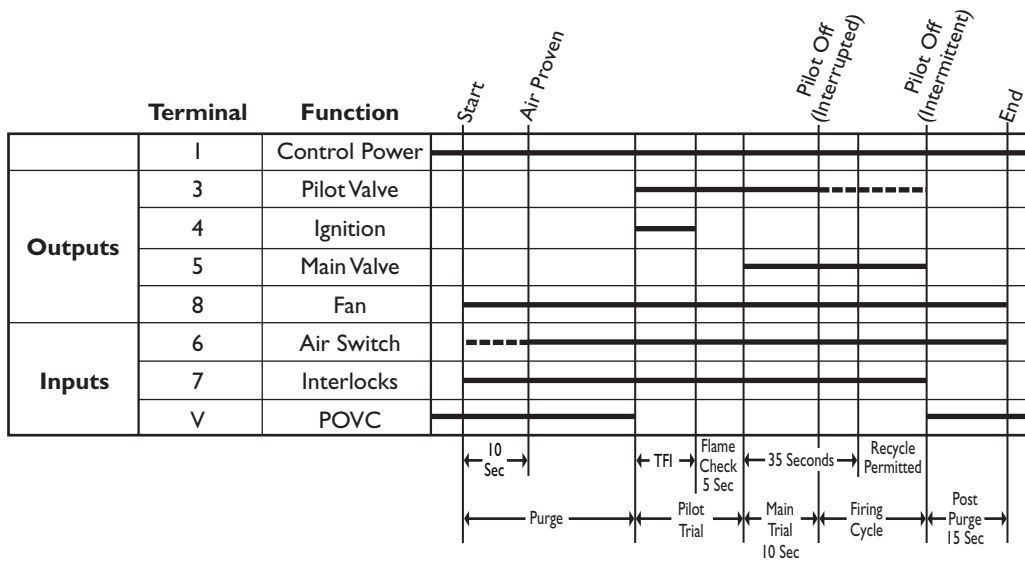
| | Terminal | Function |
|---|---|---|
| | 1 | Control Power |
| Outputs | 3 | Pilot Valve |
| | 4 | Ignition |
| | 5 | Main Valve |
| | 8 | Fan |
| Inputs | 6 | Air Switch |
| | 7 | Interlocks |
| | V | POVC |

Start
Air Proven
Pilot Off (Interrupted)
Pilot Off (Intermittent)
End

10 Sec
TFI
Flame Check 5 Sec
35 Seconds
Recycle Permitted

Purge
Pilot Trial
Main Trial 10 Sec
Firing Cycle
Post Purge 15 Sec